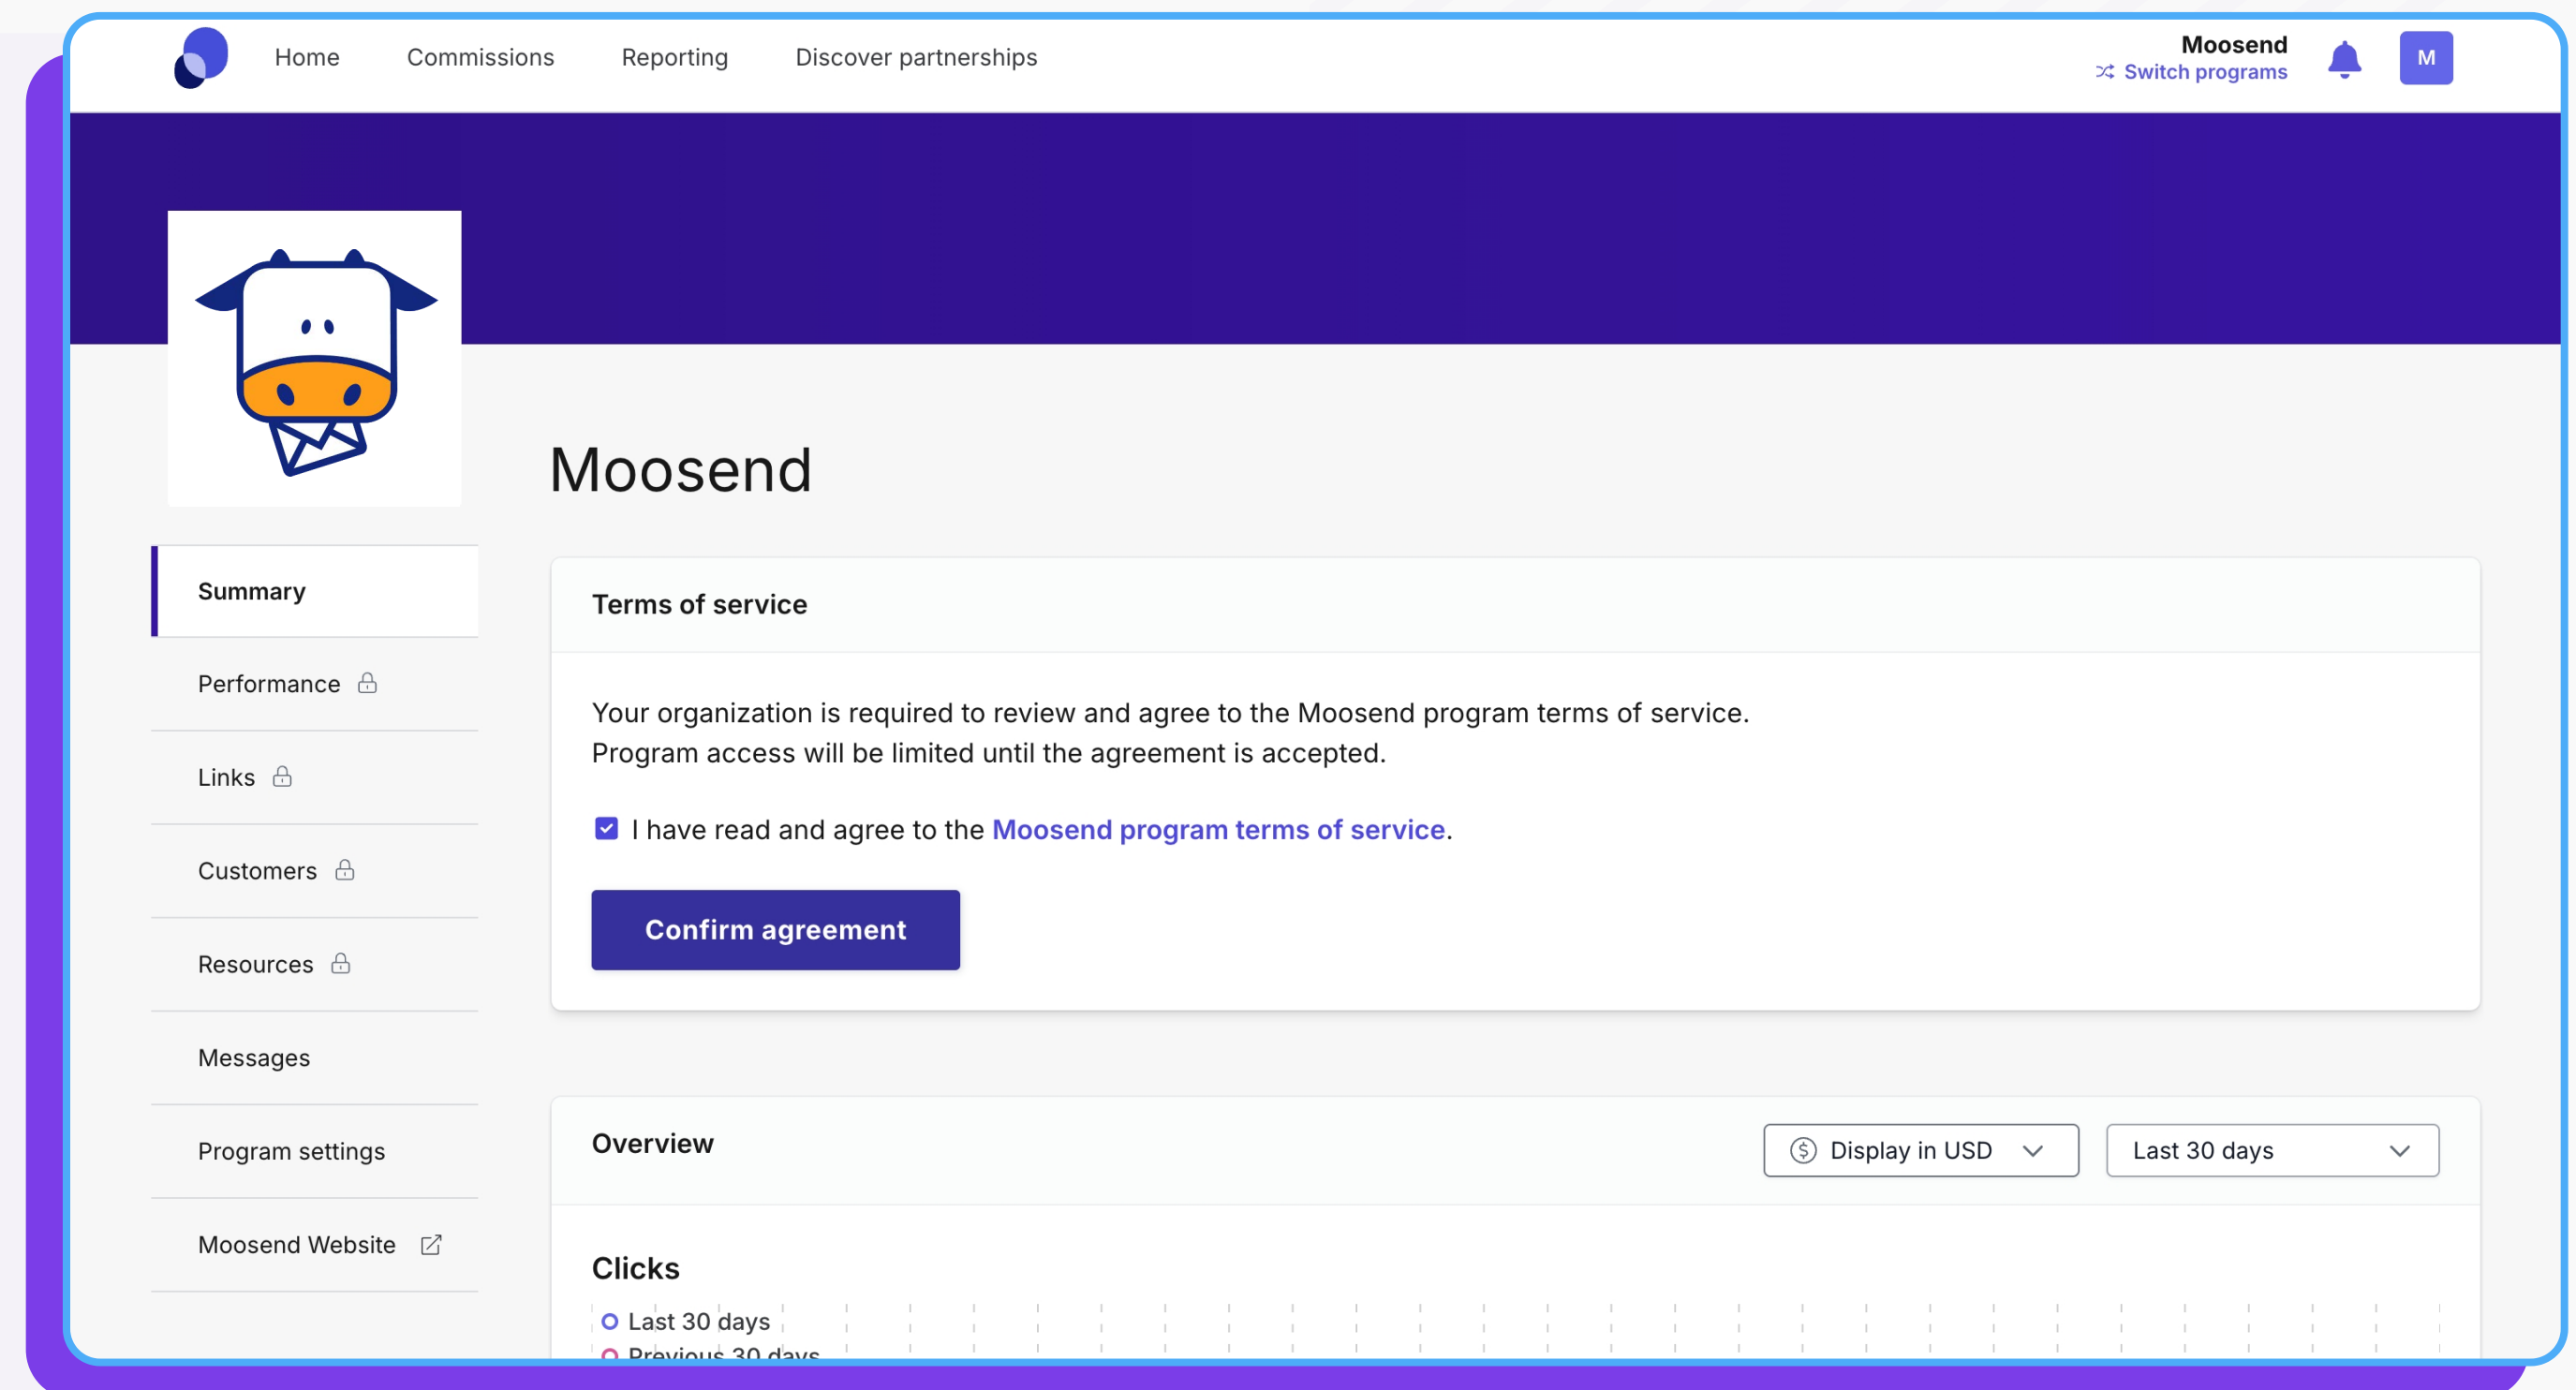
Home Commissions Reporting Discover partnerships

Moosend
Switch programs

M

Moosend

Summary

Performance

Links

Customers

Resources

Messages

Program settings

Moosend Website

Terms of service

Your organization is required to review and agree to the Moosend program terms of service. Program access will be limited until the agreement is accepted.

I have read and agree to the Moosend program terms of service.

Confirm agreement

Overview

Display in USD

Last 30 days

Clicks

Last 30 days

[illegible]